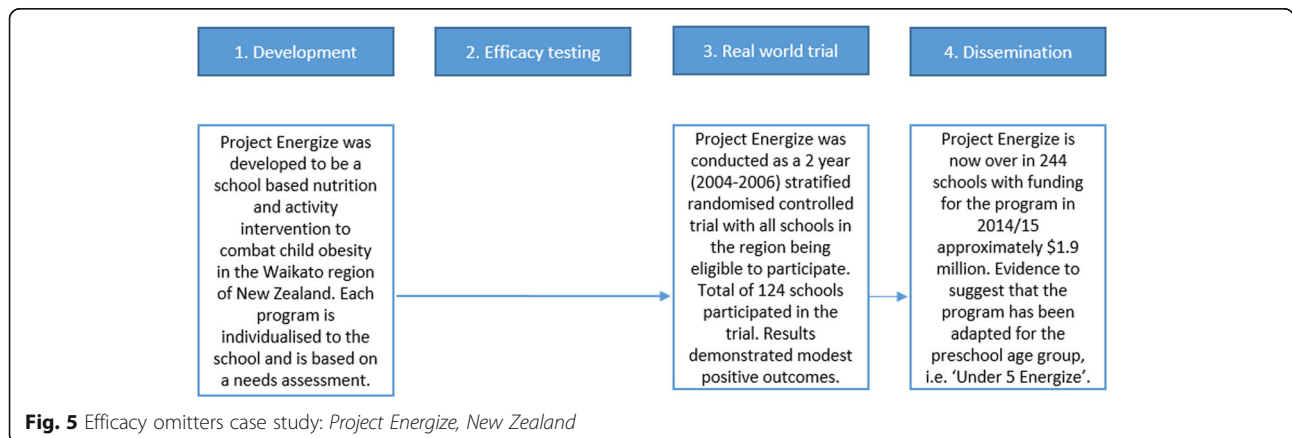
1. Development

2. Efficacy testing

3. Real world trial

4. Dissemination

Project Energize was developed to be a school based nutrition and activity intervention to combat child obesity in the Waikato region of New Zealand. Each program is individualised to the school and is based on a needs assessment.

Project Energize was conducted as a 2 year (2004-2006) stratified randomised controlled trial with all schools in the region being eligible to participate. Total of 124 schools participated in the trial. Results demonstrated modest positive outcomes.

Project Energize is now over in 244 schools with funding for the program in 2014/15 approximately \$1.9 million. Evidence to suggest that the program has been adapted for the preschool age group, i.e. 'Under 5 Energize'.

**Fig. 5** Efficacy omitters case study: *Project Energize, New Zealand*